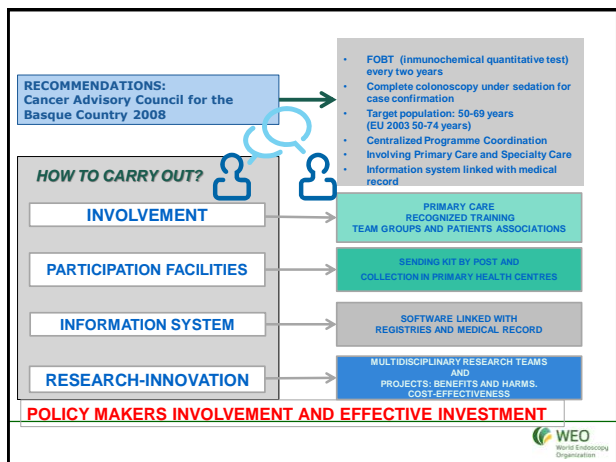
RECOMMENDATIONS:
Cancer Advisory Council for the Basque Country 2008

- FOBT (inmunochemical quantitative test) every two years
- Complete colonoscopy under sedation for case confirmation
- Target population: 50-69 years (EU 2003 50-74 years)
- Centralized Programme Coordination
- Involving Primary Care and Specialty Care
- Information system linked with medical record

HOW TO CARRY OUT?

INVOLVEMENT

PRIMARY CARE
RECOGNIZED TRAINING
TEAM GROUPS AND PATIENTS ASSOCIATIONS

PARTICIPATION FACILITIES

SENDING KIT BY POST AND
COLLECTION IN PRIMARY HEALTH CENTRES

INFORMATION SYSTEM

SOFTWARE LINKED WITH
REGISTRIES AND MEDICAL RECORD

RESEARCH-INNOVATION

MULTIDISCIPLINARY RESEARCH TEAMS
AND
PROJECTS: BENEFITS AND HARMS.
COST-EFFECTIVENESS

POLICY MAKERS INVOLVEMENT AND EFFECTIVE INVESTMENT

WEO
World Endoscopy Organization